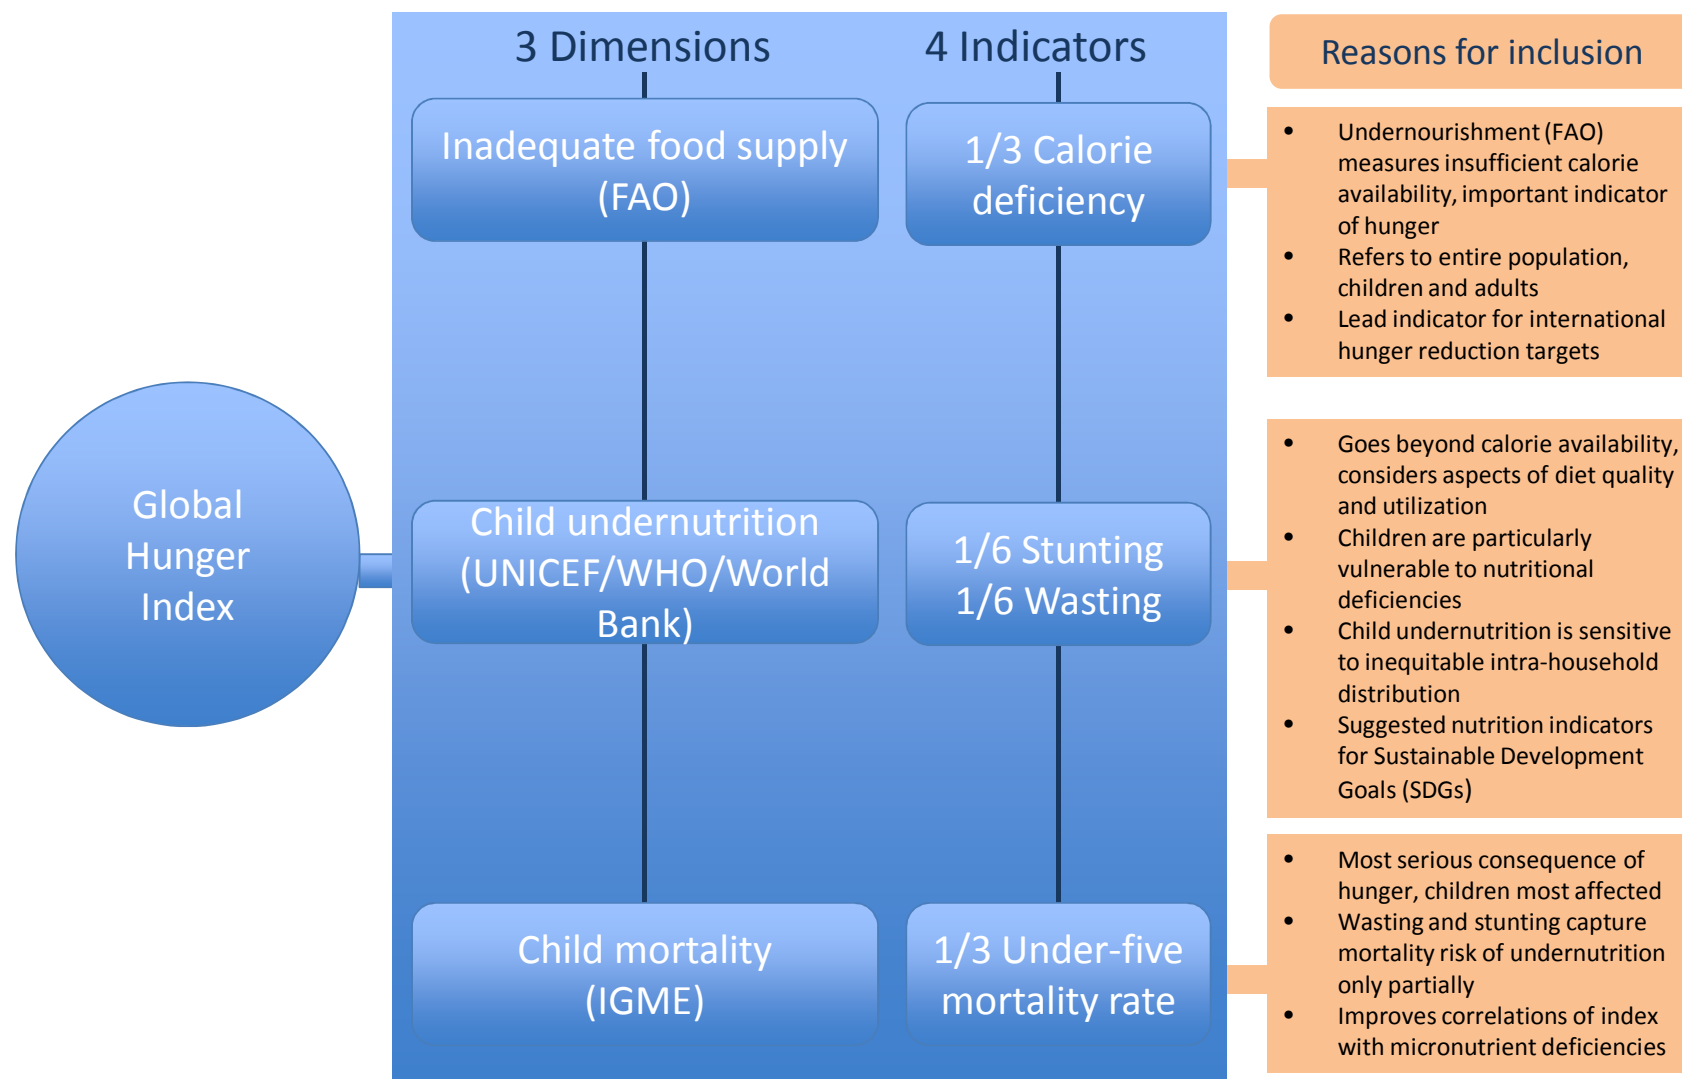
Global Hunger Index

3 Dimensions

4 Indicators

Inadequate food supply (FAO)

1/3 Calorie deficiency

Child undernutrition (UNICEF/WHO/World Bank)

1/6 Stunting
1/6 Wasting

Child mortality (IGME)

1/3 Under-five mortality rate

Reasons for inclusion

- Undernourishment (FAO) measures insufficient calorie availability, important indicator of hunger
- Refers to entire population, children and adults
- Lead indicator for international hunger reduction targets

- Goes beyond calorie availability, considers aspects of diet quality and utilization
- Children are particularly vulnerable to nutritional deficiencies
- Child undernutrition is sensitive to inequitable intra-household distribution
- Suggested nutrition indicators for Sustainable Development Goals (SDGs)

- Most serious consequence of hunger, children most affected
- Wasting and stunting capture mortality risk of undernutrition only partially
- Improves correlations of index with micronutrient deficiencies